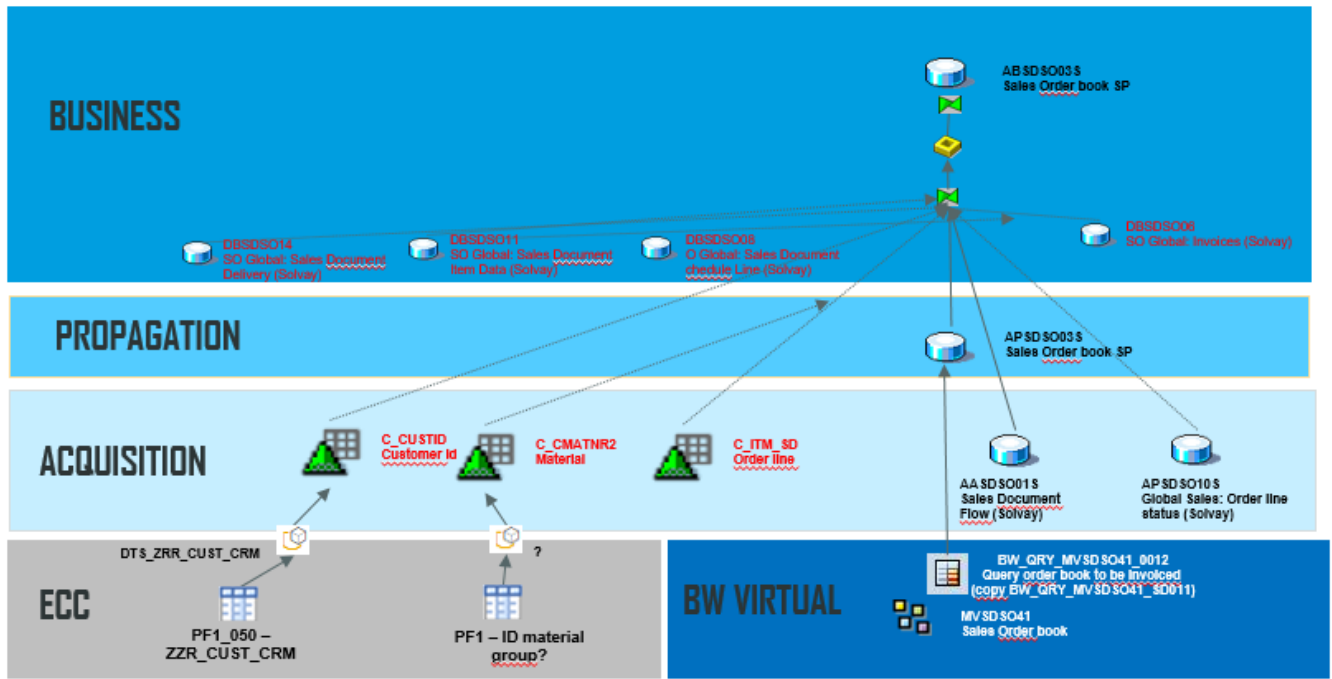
BUSINESS

ABSDSO03S
Sales Order book SP

DBSDSO14
SO Global: Sales Document Delivery (Solvay)

DBSDSO11
SO Global: Sales Document Item Data (Solvay)

DBSDSO08
O Global: Sales Document chedule Line (Solvay)

DBSDSO06
SO Global: Invoices (Solvay)

PROPAGATION

APSDSO03S
Sales Order book SP

ACQUISITION

C_CUSTID
Customer Id

C_CMATNR2
Material

C_ITM_SD
Order line

AASDSO01S
Sales Document Flow (Solvay)

APSDSO10S
Global Sales: Order line status (Solvay)

ECC

DTS_ZRR_CUST_CRM

?

PF1_050 – ZZR_CUST_CRM

PF1 – ID material group?

BW VIRTUAL

BW_QRY_MVSDSO41_0012
Query order book to be invoiced
(copy BW_QRY_MVSDSO41_SD011)

MVSDSO41
Sales Order book